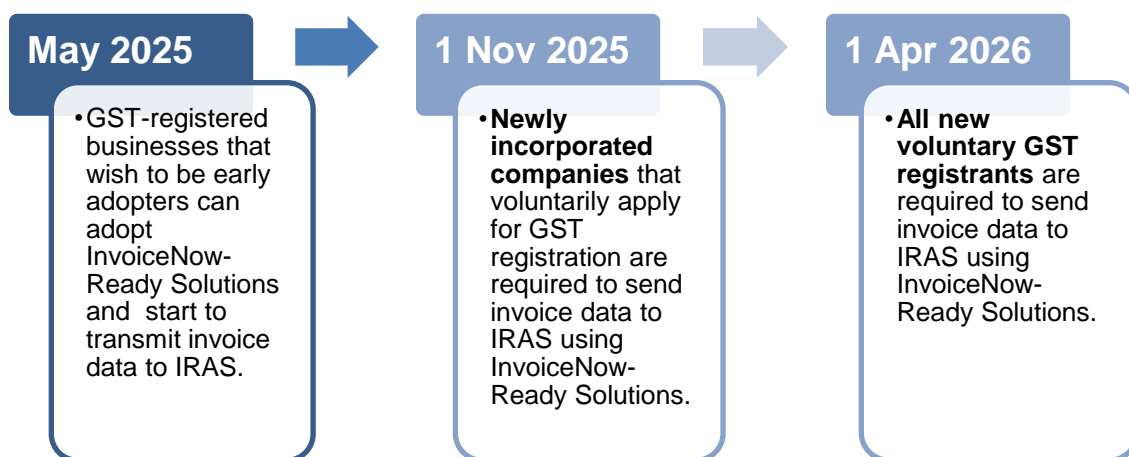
May 2025

• GST-registered businesses that wish to be early adopters can adopt InvoiceNow-Ready Solutions and start to transmit invoice data to IRAS.

1 Nov 2025

• **Newly incorporated companies** that voluntarily apply for GST registration are required to send invoice data to IRAS using InvoiceNow-Ready Solutions.

1 Apr 2026

• **All new voluntary GST registrants** are required to send invoice data to IRAS using InvoiceNow-Ready Solutions.